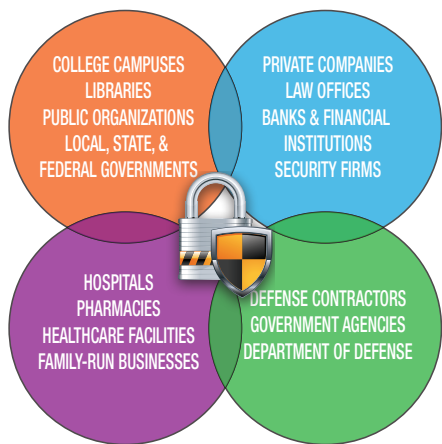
COLLEGE CAMPUSES
LIBRARIES
PUBLIC ORGANIZATIONS
LOCAL, STATE, &
FEDERAL GOVERNMENTS

PRIVATE COMPANIES
LAW OFFICES
BANKS & FINANCIAL
INSTITUTIONS
SECURITY FIRMS

HOSPITALS
PHARMACIES
HEALTHCARE FACILITIES
FAMILY-RUN BUSINESSES

DEFENSE CONTRACTORS
GOVERNMENT AGENCIES
DEPARTMENT OF DEFENSE